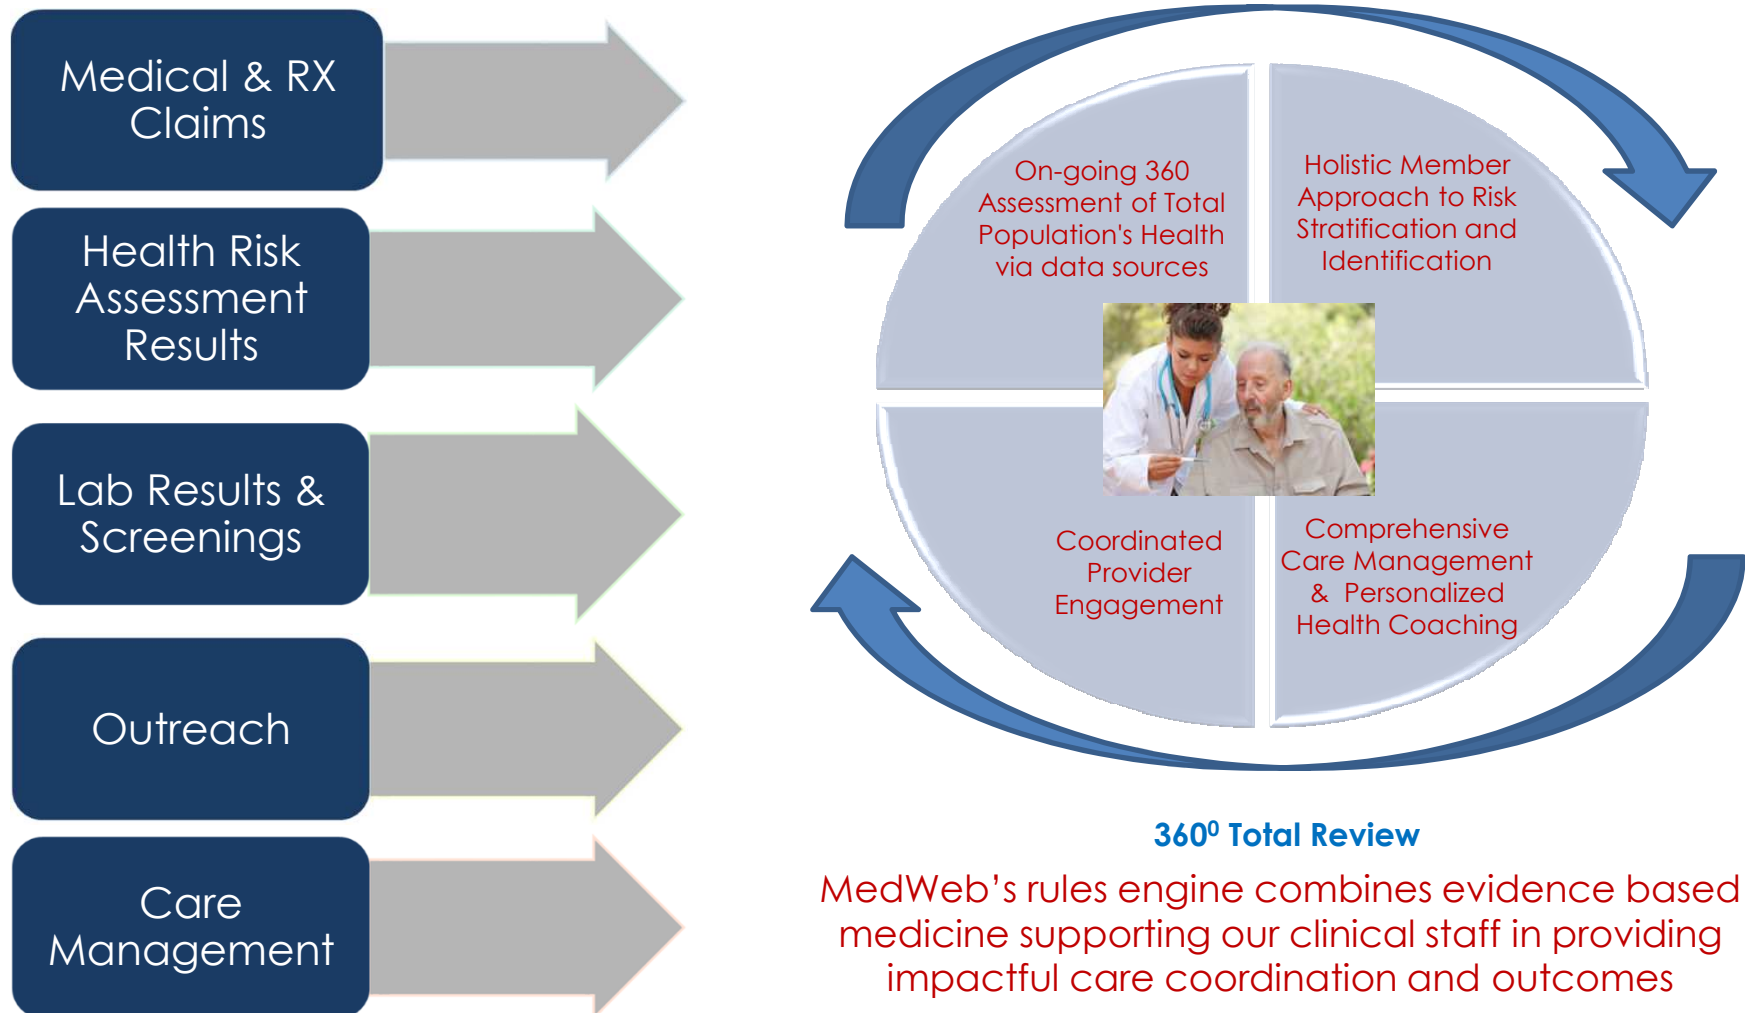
Medical & RX Claims

Health Risk Assessment Results

Lab Results & Screenings

Outreach

Care Management

On-going 360 Assessment of Total Population's Health via data sources

Holistic Member Approach to Risk Stratification and Identification

Coordinated Provider Engagement

Comprehensive Care Management & Personalized Health Coaching

$360^0$ Total Review

MedWeb’s rules engine combines evidence based medicine supporting our clinical staff in providing impactful care coordination and outcomes